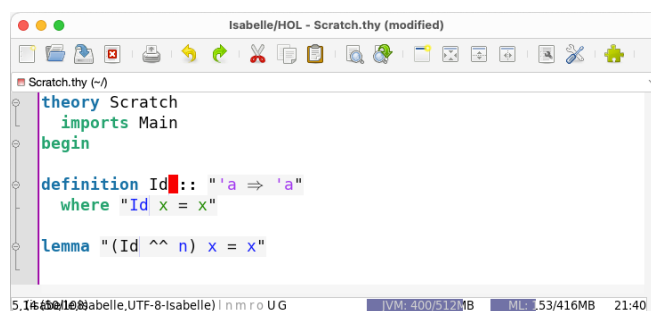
Isabelle/HOL - Scratch.thy (modified)

Scratch.thy (~/)

theory Scratch
  imports Main
begin

definition Id :: "'a ⇒ 'a"
  where "Id x = x"

lemma "(Id ^^ n) x = x"

5,14 (50/108)	(isabelle,isabelle,UTF-8-Isabelle) | n m r o U G	JVM: 400/512MB	ML: 153/416MB	21:40